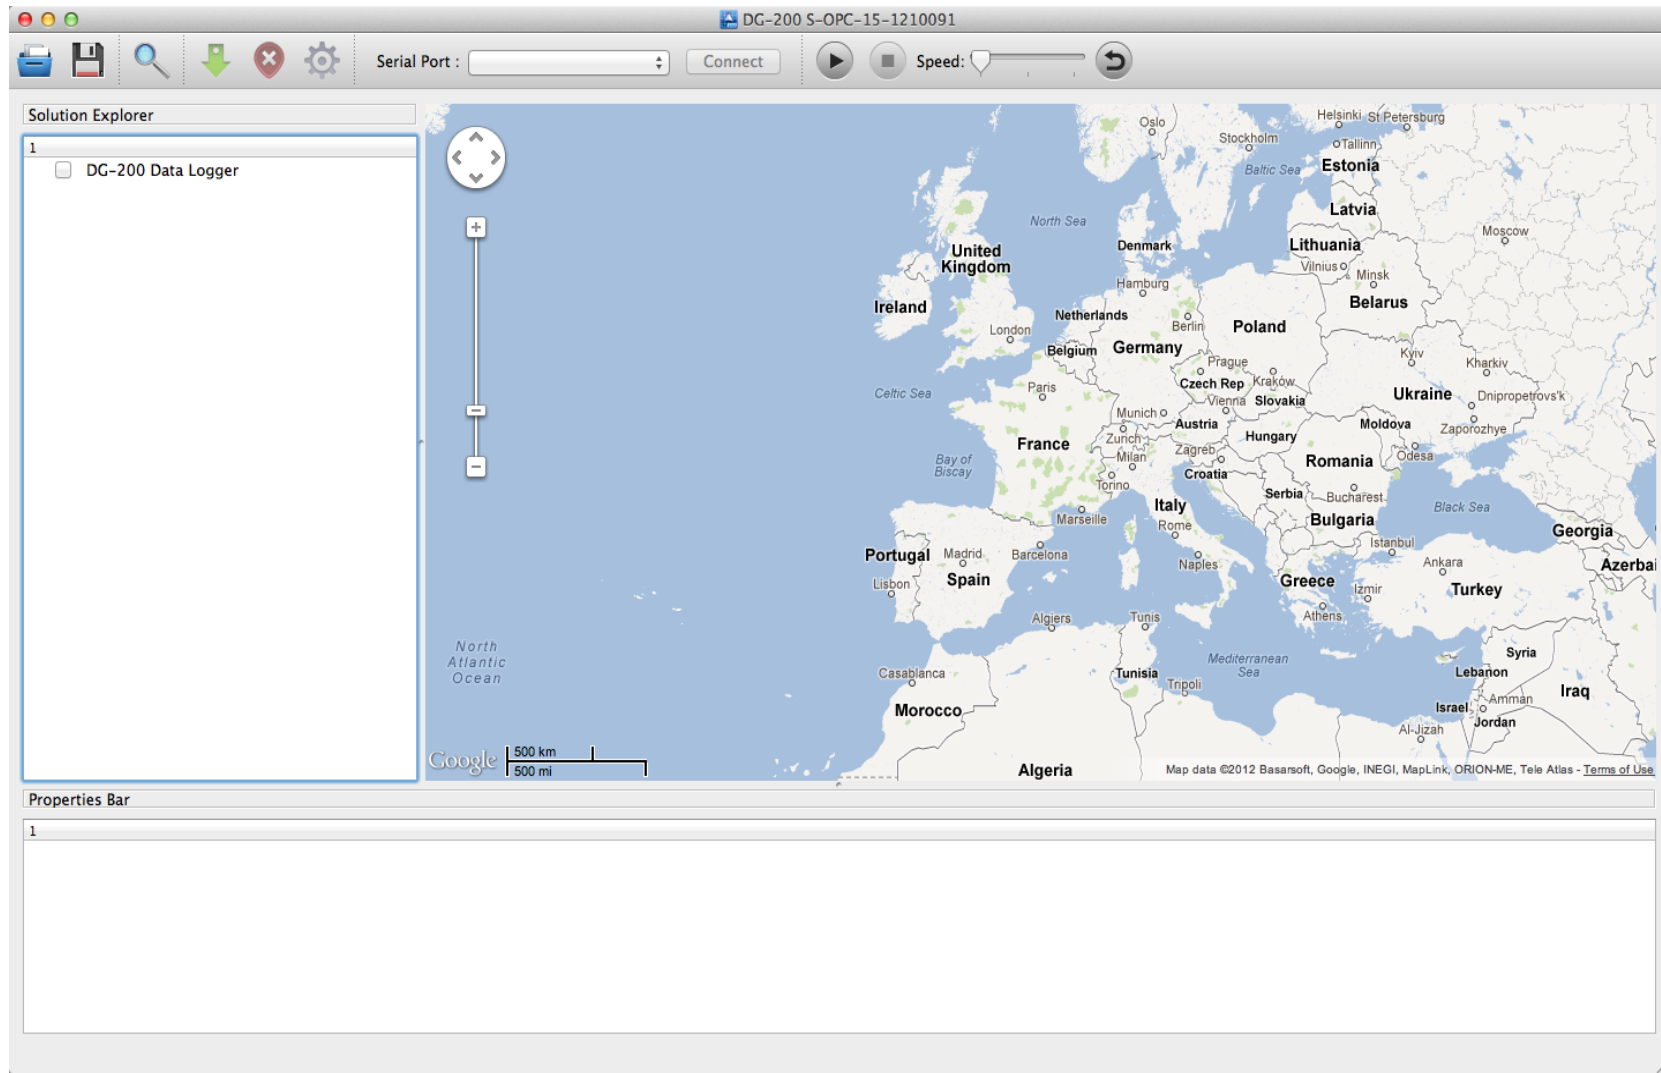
DG-200 S-OPC-15-1210091

Serial Port : Connect Speed:

Solution Explorer

1

DG-200 Data Logger

Oslo Helsinki St Petersburg Stockholm Tallinn Baltic Sea Estonia North Sea Latvia Denmark Lithuania Moscow United Kingdom Vilnius Minsk Hamburg Ireland Belarus Netherlands Berlin Poland London Belgium Germany Prague Kyiv Kharkiv Czech Rep Kraków Paris Celtic Sea Vienna Slovakia Ukraine Dnipropetrovs'k Munich Austria Moldova Zaporozhye Zurich Hungary France Bay of Biscay Milan Zagreb Odesa Romania Croatia Torino Serbia Bucharest Black Sea Italy Marseille Bulgaria Georgia Rome Istanbul Portugal Madrid Barcelona Ankara Azerbai Naples Greece Spain Lisbon Izmir Turkey Athens Algiers Tunis North Atlantic Ocean Syria Mediterranean Sea Casablanca Tunisia Lebanon Tripoli Iraq Amman Morocco Israel Jordan Al-Jizah Algeria

Google 500 km 500 mi

Map data ©2012 Basarsoft, Google, INEGI, MapLink, ORION-ME, Tele Atlas - Terms of Use

Properties Bar

1